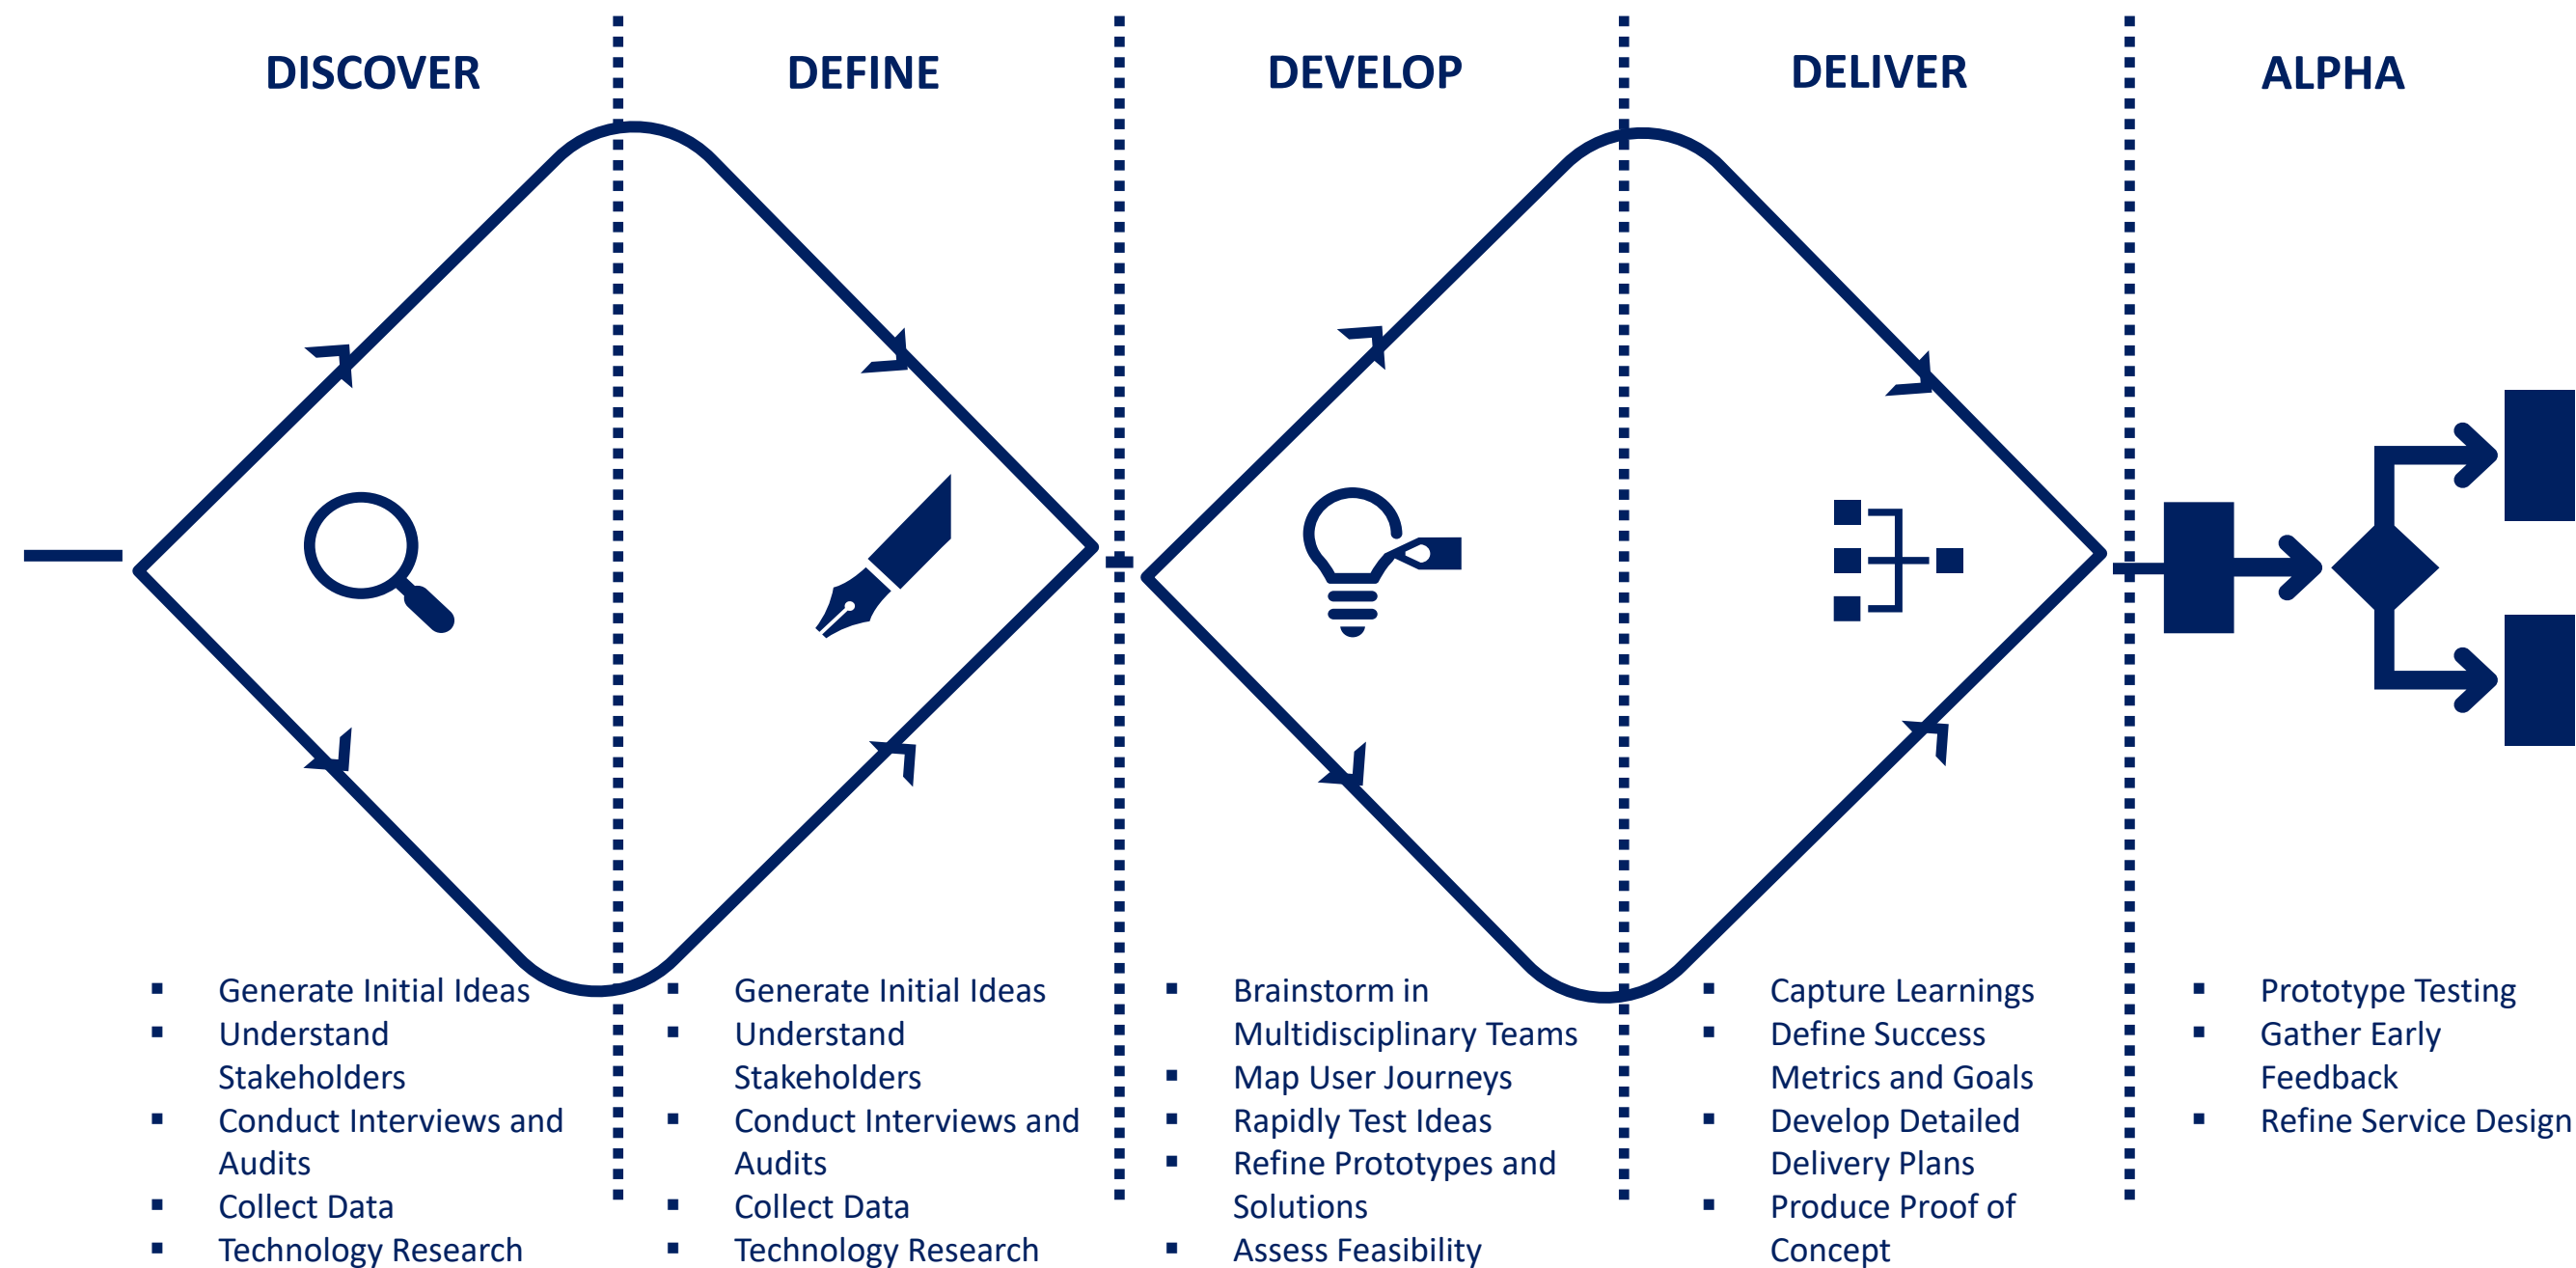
DISCOVER

DEFINE

DEVELOP

DELIVER

ALPHA

- Generate Initial Ideas
- Understand Stakeholders
- Conduct Interviews and Audits
- Collect Data
- Technology Research

- Generate Initial Ideas
- Understand Stakeholders
- Conduct Interviews and Audits
- Collect Data
- Technology Research

- Brainstorm in Multidisciplinary Teams
- Map User Journeys
- Rapidly Test Ideas
- Refine Prototypes and Solutions
- Assess Feasibility

- Capture Learnings
- Define Success Metrics and Goals
- Develop Detailed Delivery Plans
- Produce Proof of Concept

- Prototype Testing
- Gather Early Feedback
- Refine Service Design